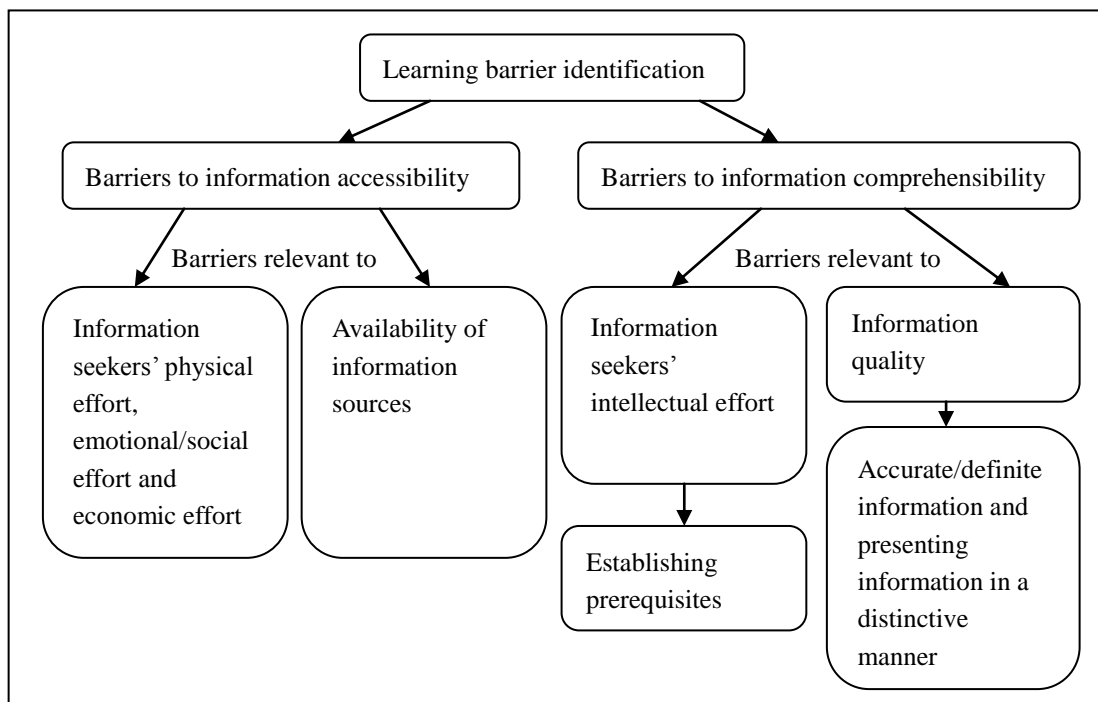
Learning barrier identification

Barriers to information accessibility

Barriers to information comprehensibility

Barriers relevant to

Barriers relevant to

Information seekers' physical effort, emotional/social effort and economic effort

Availability of information sources

Information seekers' intellectual effort

Information quality

Establishing prerequisites

Accurate/definite information and presenting information in a distinctive manner